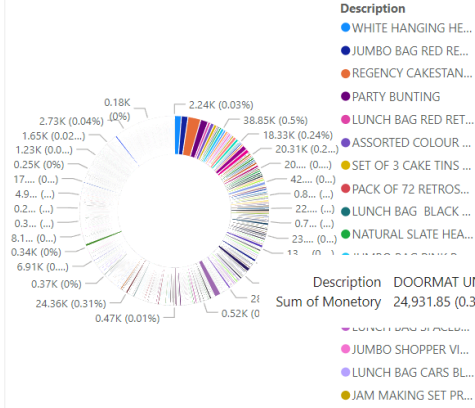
Description
WHITE HANGING HE...
JUMBO BAG RED RE...
REGENCY CAKESTAN...
PARTY BUNTING
LUNCH BAG RED RET...
ASSORTED COLOUR ...
SET OF 3 CAKE TINS ...
PACK OF 72 RETROS...
LUNCH BAG BLACK ...
NATURAL SLATE HEA...
JUMBO BAG PINK P...
LUNCH BAG SPACEB...
JUMBO SHOPPER VI...
LUNCH BAG CARS BL...
JAM MAKING SET PR...

0.18K (0%)
2.24K (0.03%)
2.73K (0.04%)
38.85K (0.5%)
1.65K (0.02...)
18.33K (0.24%)
1.23K (0.0...)
20.31K (0.2...)
0.25K (0%)
20....
17.... (...)
42....
4.9... (...)
0.8... (...)
0.2... (...)
22....
0.3... (...)
0.7... (...)
8.1... (0...)
23....
0.34K (0%)
13... (0...)
6.91K (0%)
0.37K (0%)
2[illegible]
24.36K (0.31%)
0.52K (0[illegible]
0.47K (0.01%)

Description DOORMAT U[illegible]
Sum of Monetory 24,931.85 (0.3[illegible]